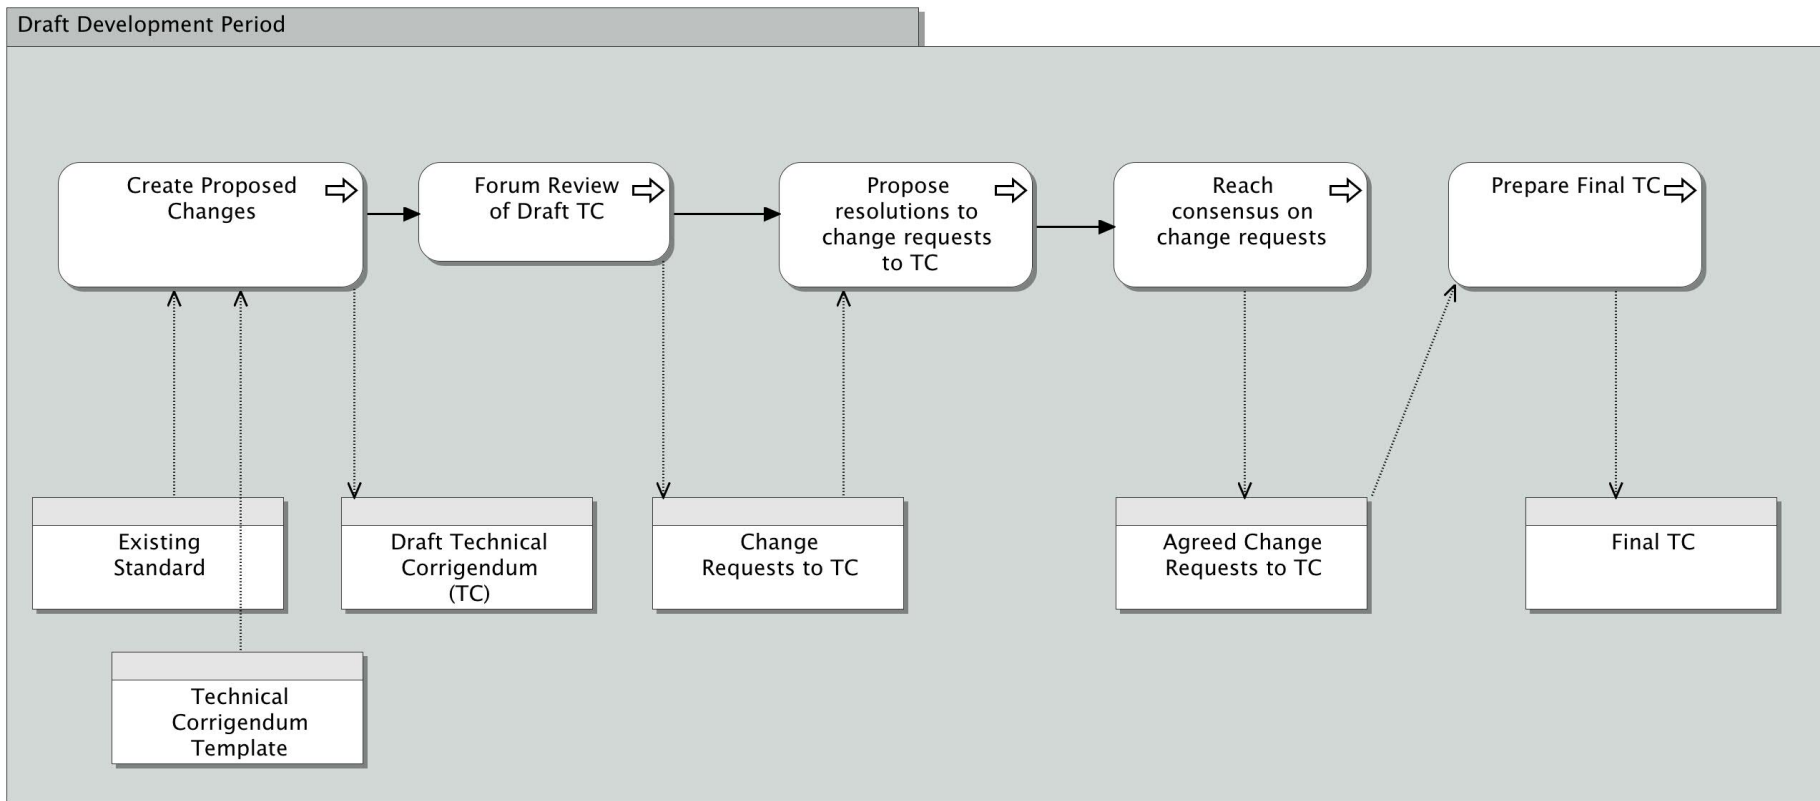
Draft Development Period

Create Proposed Changes

Forum Review of Draft TC

Propose resolutions to change requests to TC

Reach consensus on change requests

Prepare Final TC

Existing Standard

Draft Technical Corrigendum (TC)

Change Requests to TC

Agreed Change Requests to TC

Final TC

Technical Corrigendum Template